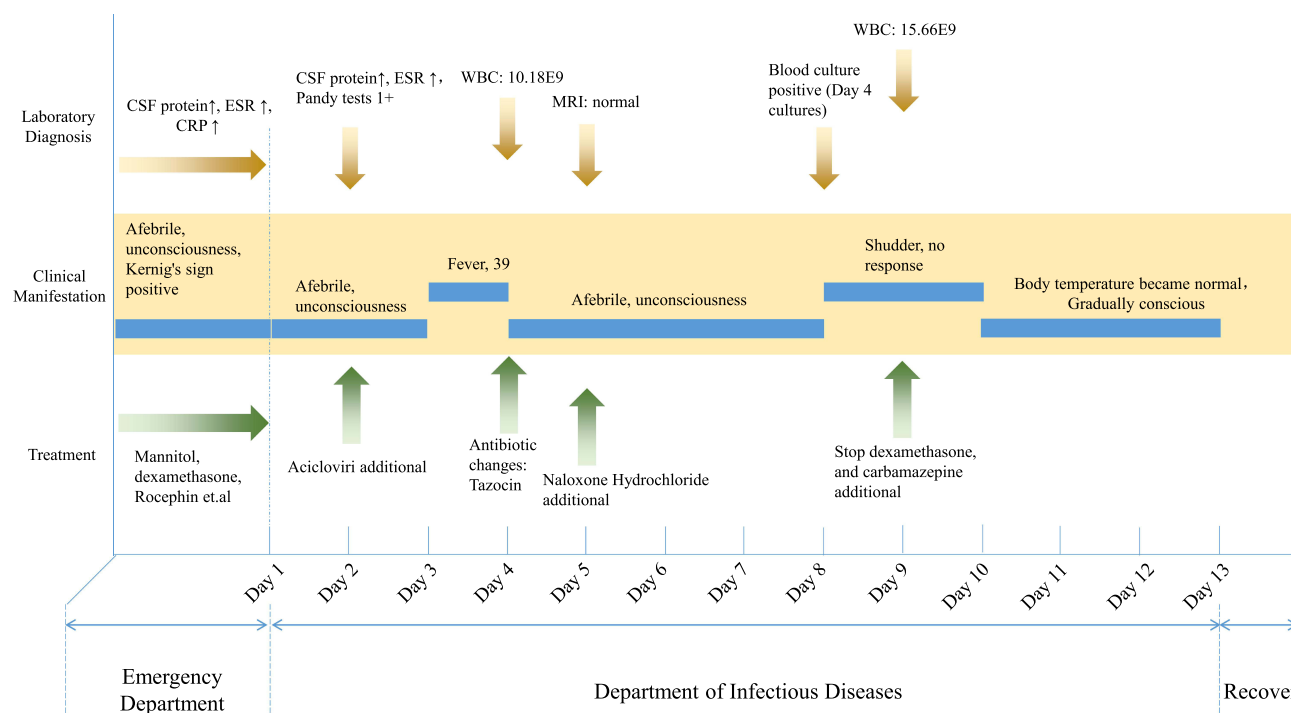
Laboratory Diagnosis

CSF protein↑, ESR ↑, CRP ↑

CSF protein↑, ESR ↑, Pandy tests 1+

WBC: 10.18E9

MRI: normal

Blood culture positive (Day 4 cultures)

WBC: 15.66E9

Clinical Manifestation

Afebrile, unconsciousness, Kernig's sign positive

Afebrile, unconsciousness

Fever, 39

Afebrile, unconsciousness

Shudder, no response

Body temperature became normal, Gradually conscious

Treatment

Mannitol, dexamethasone, Rocephin et.al

Aciclovir additional

Antibiotic changes: Tazocin

Naloxone Hydrochloride additional

Stop dexamethasone, and carbamazepine additional

Day 1 Day 2 Day 3 Day 4 Day 5 Day 6 Day 7 Day 8 Day 9 Day 10 Day 11 Day 12 Day 13

Emergency Department

Department of Infectious Diseases

Recove